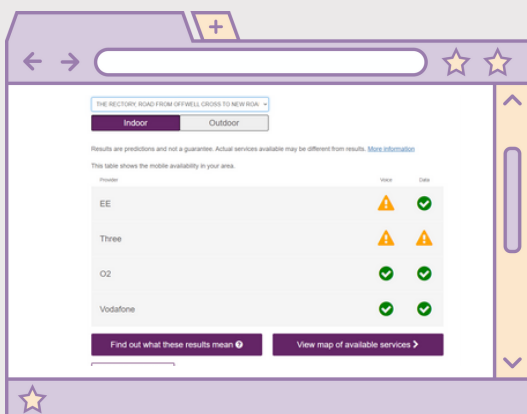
THE RECTORY, ROAD FROM OFFWELL CROSS TO NEW ROA

Indoor | Outdoor

Results are predictions and not a guarantee. Actual services available may be different from results. More information

This table shows the mobile availability in your area.

| Provider | Voice | Data |
|---|---|---|
| EE | | |
| Three | | |
| O2 | | |
| Vodafone | | |

Find out what these results mean

View map of available services